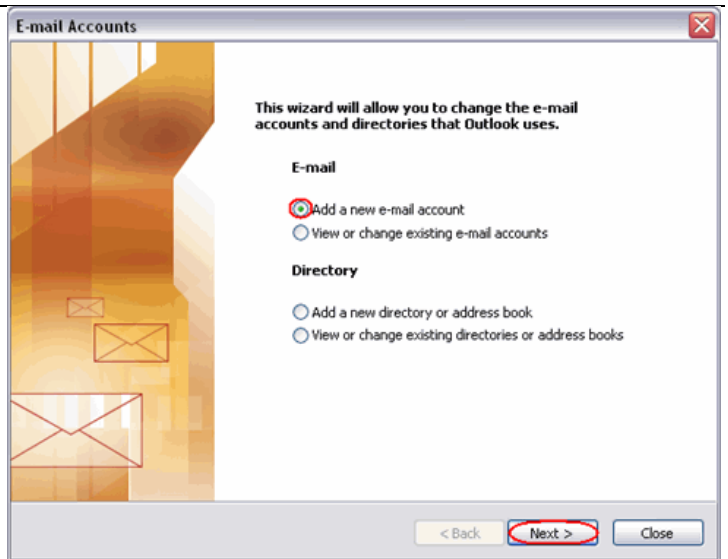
E-mail Accounts

This wizard will allow you to change the e-mail accounts and directories that Outlook uses.

E-mail

Add a new e-mail account
View or change existing e-mail accounts

Directory

Add a new directory or address book
View or change existing directories or address books

< Back
Next >
Close